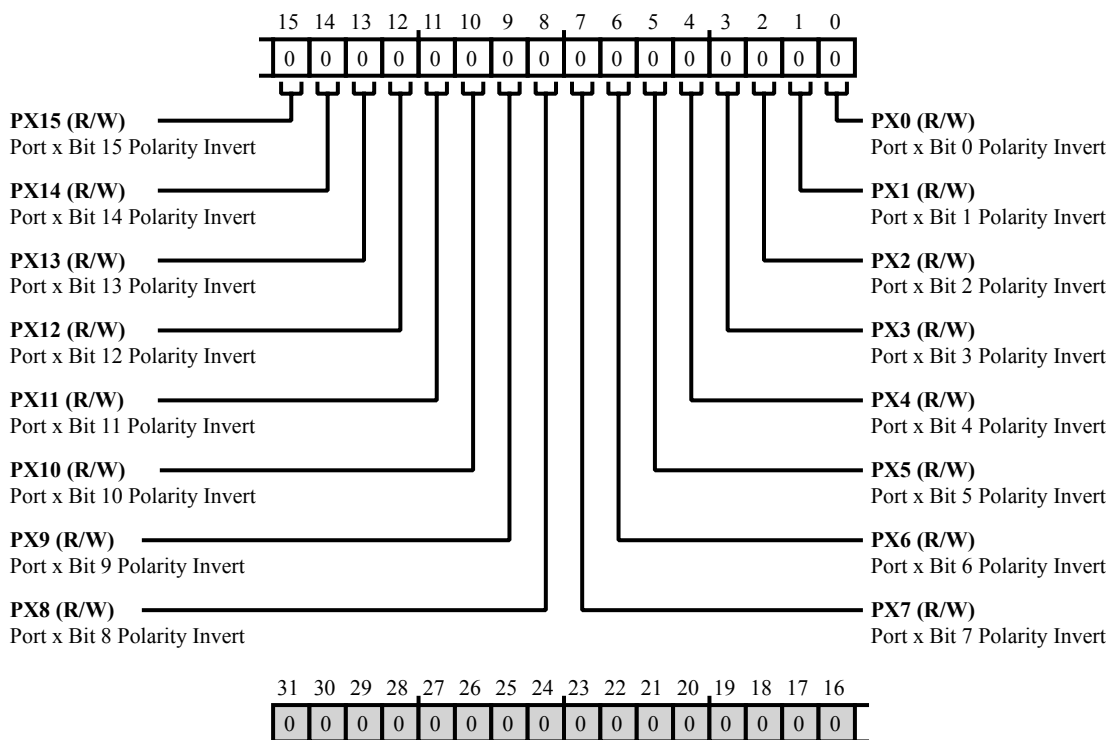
15 14 13 12 11 10 9 8 7 6 5 4 3 2 1 0

| 0 | 0 | 0 | 0 | 0 | 0 | 0 | 0 | 0 | 0 | 0 | 0 | 0 | 0 | 0 | 0 |
|---|---|---|---|---|---|---|---|---|---|---|---|---|---|---|---|

**PX15 (R/W)**
Port x Bit 15 Polarity Invert

**PX14 (R/W)**
Port x Bit 14 Polarity Invert

**PX13 (R/W)**
Port x Bit 13 Polarity Invert

**PX12 (R/W)**
Port x Bit 12 Polarity Invert

**PX11 (R/W)**
Port x Bit 11 Polarity Invert

**PX10 (R/W)**
Port x Bit 10 Polarity Invert

**PX9 (R/W)**
Port x Bit 9 Polarity Invert

**PX8 (R/W)**
Port x Bit 8 Polarity Invert

**PX0 (R/W)**
Port x Bit 0 Polarity Invert

**PX1 (R/W)**
Port x Bit 1 Polarity Invert

**PX2 (R/W)**
Port x Bit 2 Polarity Invert

**PX3 (R/W)**
Port x Bit 3 Polarity Invert

**PX4 (R/W)**
Port x Bit 4 Polarity Invert

**PX5 (R/W)**
Port x Bit 5 Polarity Invert

**PX6 (R/W)**
Port x Bit 6 Polarity Invert

**PX7 (R/W)**
Port x Bit 7 Polarity Invert

31 30 29 28 27 26 25 24 23 22 21 20 19 18 17 16

| 0 | 0 | 0 | 0 | 0 | 0 | 0 | 0 | 0 | 0 | 0 | 0 | 0 | 0 | 0 | 0 |
|---|---|---|---|---|---|---|---|---|---|---|---|---|---|---|---|